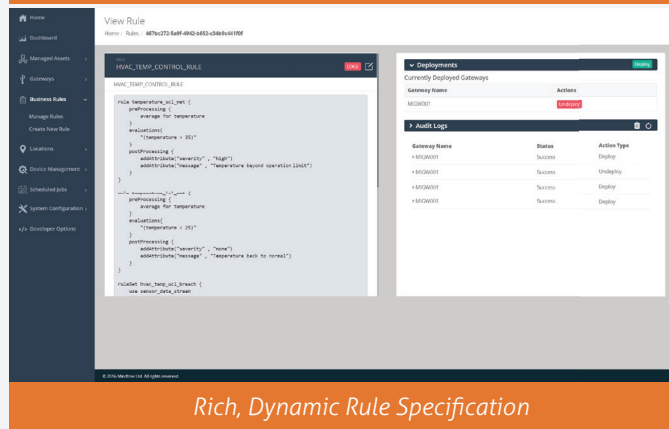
Home
Dashboard
Managed Assets
Gateways
Business Rules
Manage Rules
Create New Rule
Locations
Device Management
Scheduled Jobs
System Configuration
Developer Options

View Rule
Home / Rules / 487bc272-5a9f-4942-b852-c34b9c441f0f

HVAC_TEMP_CONTROL_RULE
LOGS
HVAC_TEMP_CONTROL_RULE

rule temperature_oil_set {
preProcessing {
average for temperature
}
evaluations{
"(temperature > 35)"
}
postProcessing {
addAttribute("severity" , "high")
addAttribute("message" , "Temperature beyond operation limit")
}
}

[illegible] {
preProcessing {
average for temperature
}
evaluations{
"(temperature < 25)"
}
postProcessing {
addAttribute("severity" , "none")
addAttribute("message" , "Temperature back to normal")
}
}

ruleSet hvac_temp_oil_breach {
use sensor_data_stream

Deployments
Deploy
Currently Deployed Gateways
| Gateway Name | Actions |
|---|---|
| MIGW001 | Undeploy |

Audit Logs
| Gateway Name | Status | Action Type |
|---|---|---|
| MIGW001 | Success | Deploy |
| MIGW001 | Success | Undeploy |
| MIGW001 | Success | Deploy |
| MIGW001 | Success | Deploy |

© 2016 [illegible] All rights reserved.

Rich, Dynamic Rule Specification